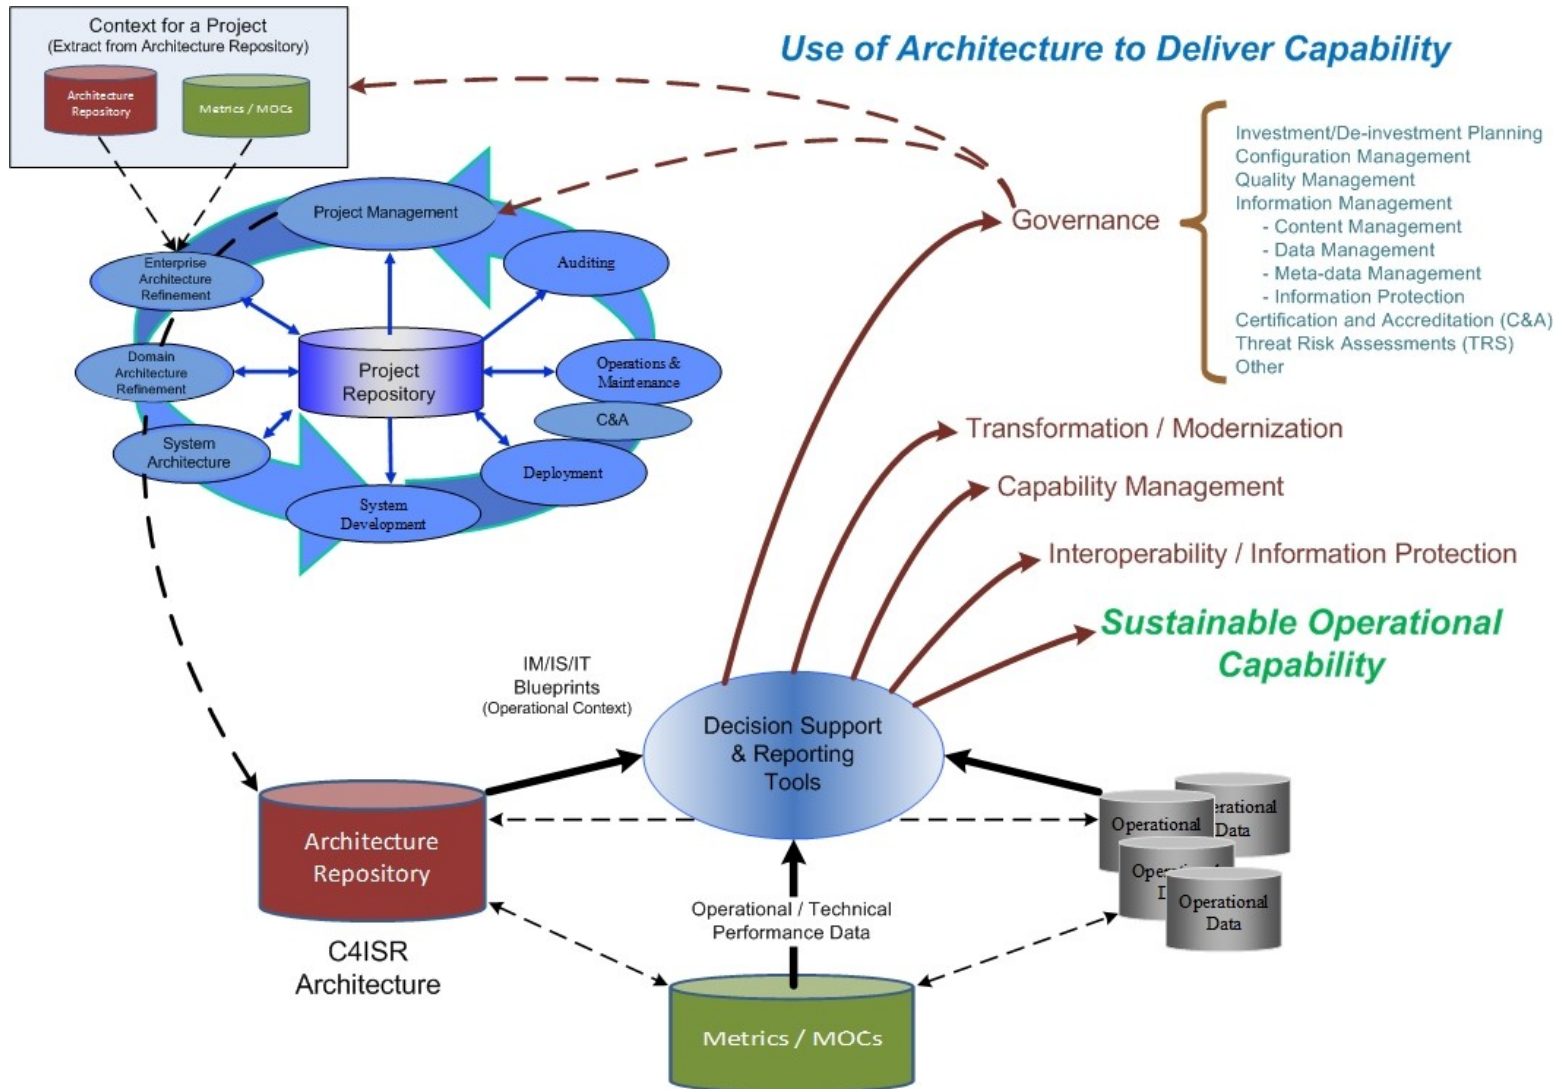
Context for a Project
(Extract from Architecture Repository)

Architecture Repository

Metrics / MOCs

Use of Architecture to Deliver Capability

Project Management

Enterprise Architecture Refinement

Auditing

Domain Architecture Refinement

Project Repository

Operations & Maintenance

C&A

System Architecture

Deployment

System Development

Governance

Investment/De-investment Planning
Configuration Management
Quality Management
Information Management
- Content Management
- Data Management
- Meta-data Management
- Information Protection
Certification and Accreditation (C&A)
Threat Risk Assessments (TRS)
Other

Transformation / Modernization

Capability Management

Interoperability / Information Protection

Sustainable Operational Capability

IM/IS/IT Blueprints
(Operational Context)

Decision Support & Reporting Tools

Architecture Repository

C4ISR Architecture

Operational

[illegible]erational Data

Oper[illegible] D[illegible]

Operational Data

Operational / Technical Performance Data

Metrics / MOCs